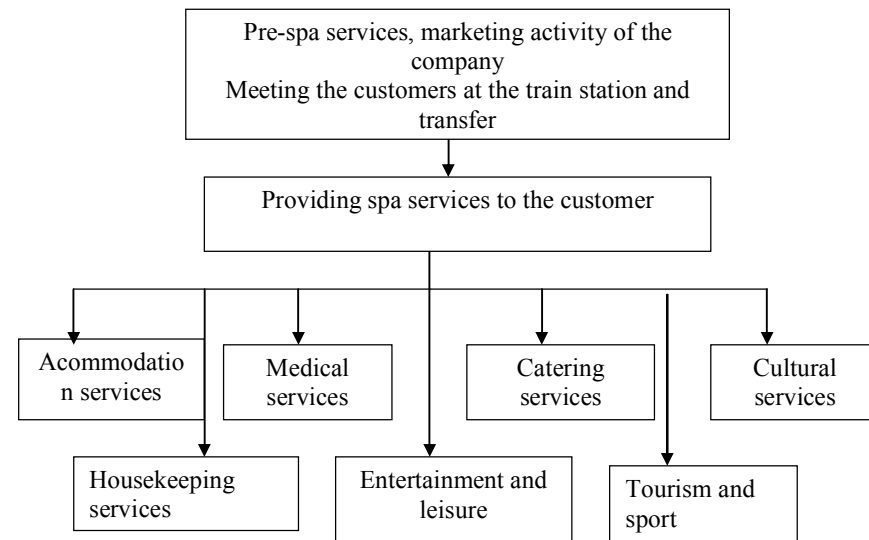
Pre-spa services, marketing activity of the company
Meeting the customers at the train station and transfer

Providing spa services to the customer

Acommodation services

Medical services

Catering services

Cultural services

Housekeeping services

Entertainment and leisure

Tourism and sport